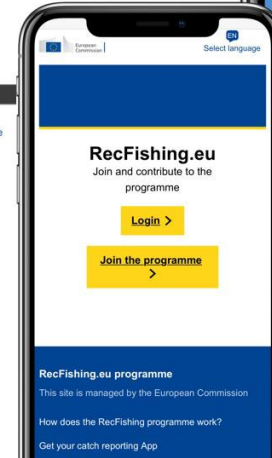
European Commission

EN
Select language

RecFishing.eu
Join and contribute to the programme

Login >

Join the programme
>

RecFishing.eu programme
This site is managed by the European Commission

How does the RecFishing programme work?

Get your catch reporting App